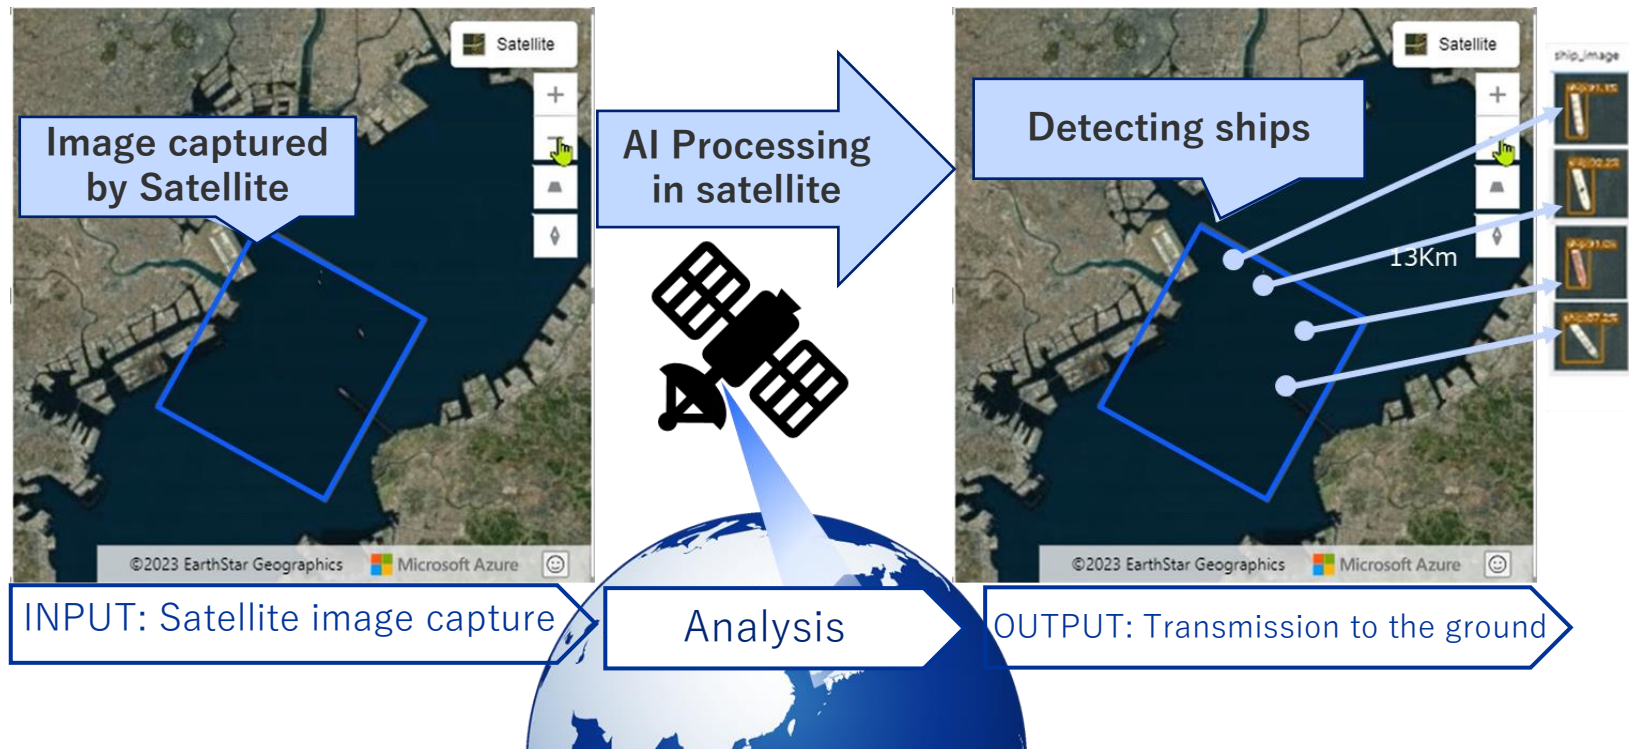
Satellite

+

Image captured by Satellite

©2023 EarthStar Geographics

Microsoft Azure

AI Processing in satellite

Satellite

+

Detecting ships

13Km

ship_image

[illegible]

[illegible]

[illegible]

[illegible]

©2023 EarthStar Geographics

Microsoft Azure

INPUT: Satellite image capture

Analysis

OUTPUT: Transmission to the ground